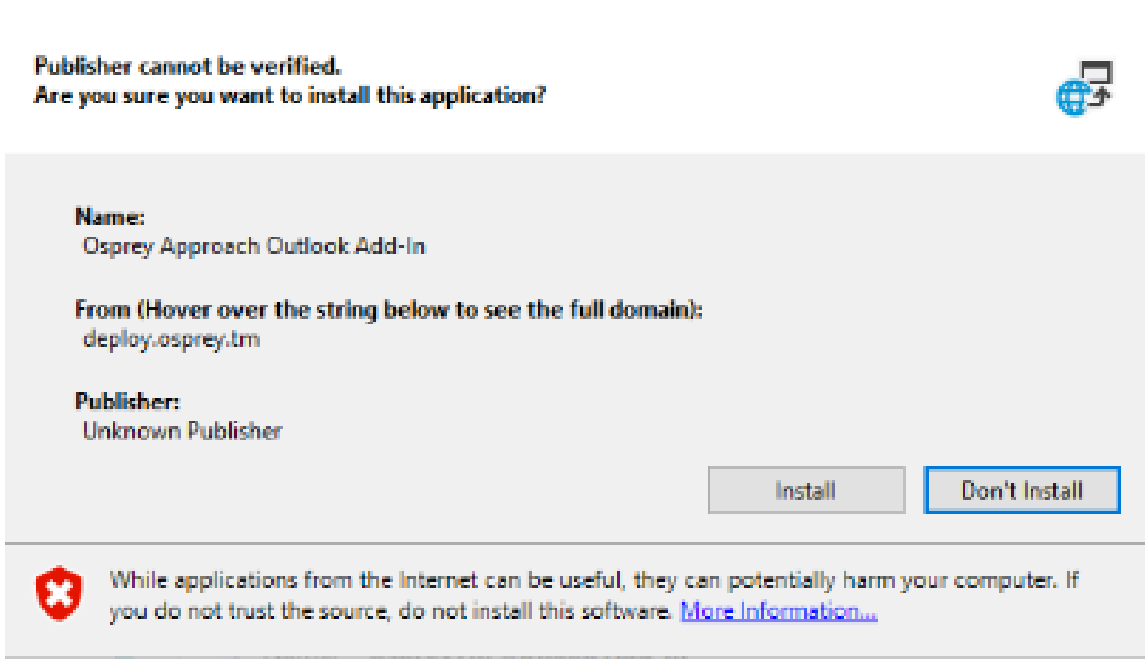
Publisher cannot be verified.
Are you sure you want to install this application?

Name:
Osprey Approach Outlook Add-In

From (Hover over the string below to see the full domain):
deploy.osprey.tm

Publisher:
Unknown Publisher

Install

Don't Install

While applications from the Internet can be useful, they can potentially harm your computer. If you do not trust the source, do not install this software. More Information...